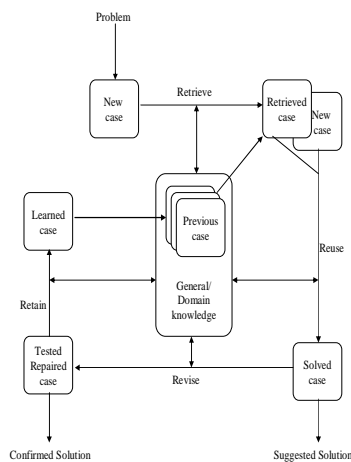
Problem

New case

Retrieve

Retrieved case

New case

Learned case

Previous case

General/ Domain knowledge

Reuse

Retain

Tested Repaired case

Revise

Solved case

Confirmed Solution

Suggested Solution